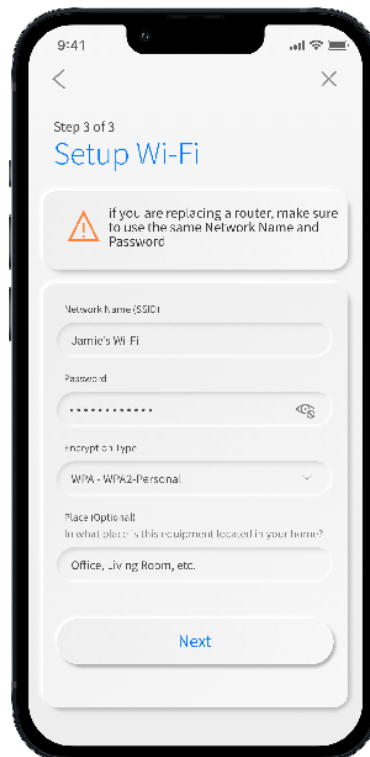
9:41

<

×

Step 3 of 3

Setup Wi-Fi

If you are replacing a router, make sure to use the same Network Name and Password

Network Name (SSID)

Jamie's Wi-Fi

Password

•••••••••••••

Encryption Type

WPA - WPA2-Personal

Place (Optional)

In what place is this equipment located in your home?

Office, Living Room, etc.

Next